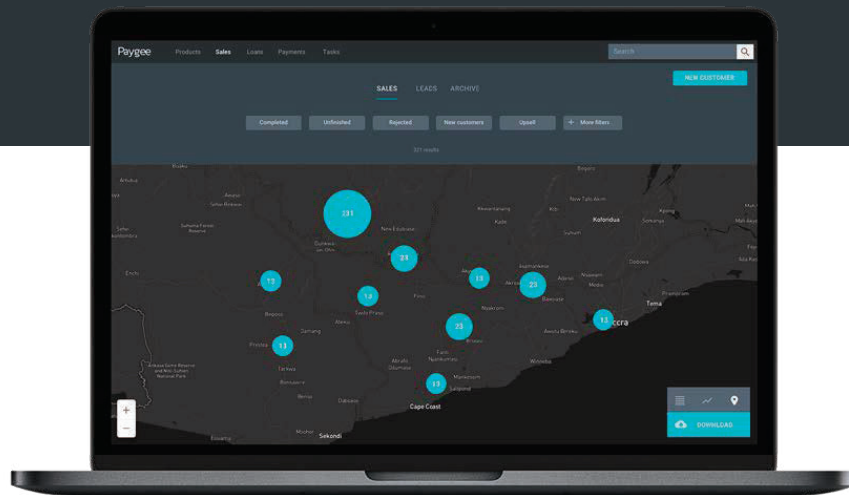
Paygee Products Sales Loans Payments Tasks

Search

NEW CUSTOMER

SALES LEADS ARCHIVE

Completed Unfinished Rejected New customers Upsell + More filters

321 results

231

31

13

13

14

23

23

13

13

13

Bogoso

New Tafo Akim

Koforidua

Cape Coast

Sekondi

Tema

ccra

+

−

DOWNLOAD